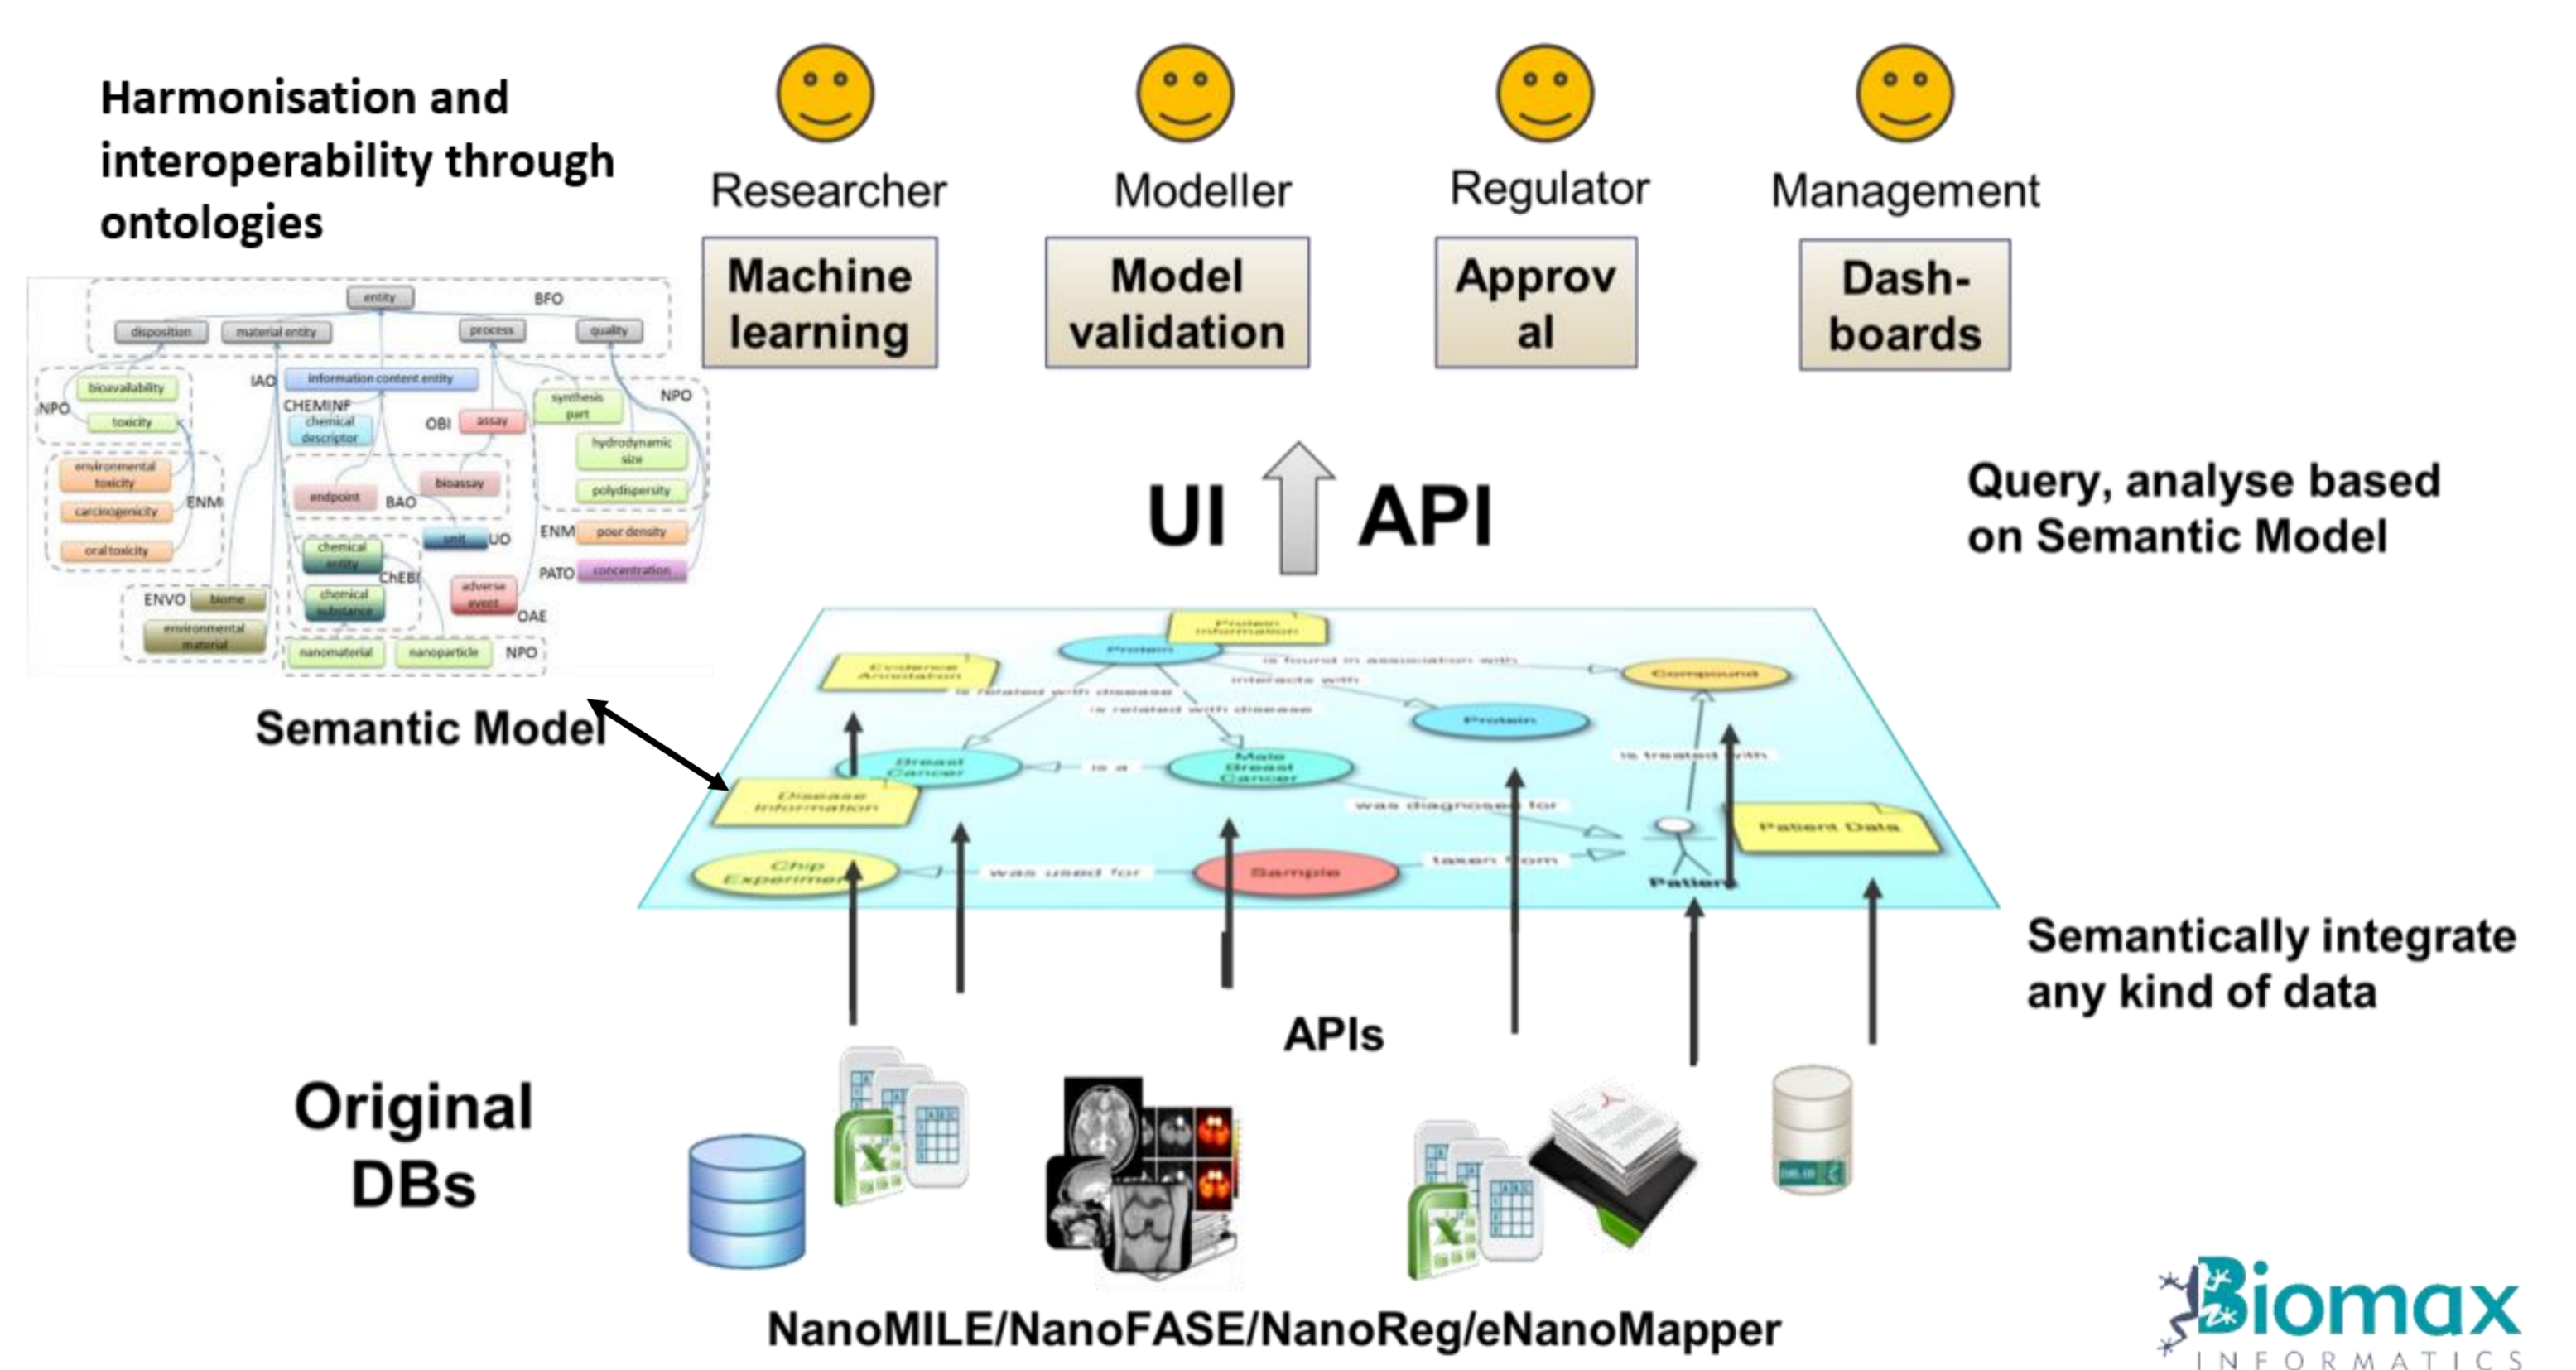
Harmonisation and interoperability through ontologies

Researcher
Machine learning

Modeller
Model validation

Regulator
Approv al

Management
Dash-boards

entity
BFO
disposition
material entity
process
quality
IAO
information content entity
NPO
bioavailability
toxicity
CHEMINF
chemical descriptor
OBI
assay
synthesis part
NPO
hydrodynamic size
polydispersity
environmental toxicity
carcinogenicity
ENM
endpoint
BAO
bioassay
oral toxicity
unit
UO
ENM
pour density
chemical entity
CHEBI
adverse event
PATO
concentration
ENVO
biome
chemical substance
OAE
environmental material
nanomaterial
nanoparticle
NPO

UI
API

Query, analyse based on Semantic Model

Semantic Model

Protein Information
Protein
Evidence Annotation
is found in association with
Compound
interacts with
is related with disease
is related with disease
Protein
is treated with
Breast Cancer
is a
Male Breast Cancer
Disease Information
was diagnosed for
Patient Data
Chip Experiment
was used for
Sample
taken from
Patient

Semantically integrate any kind of data

APIs

Original DBs

NanoMILE/NanoFASE/NanoReg/eNanoMapper

Biomax
INFORMATICS